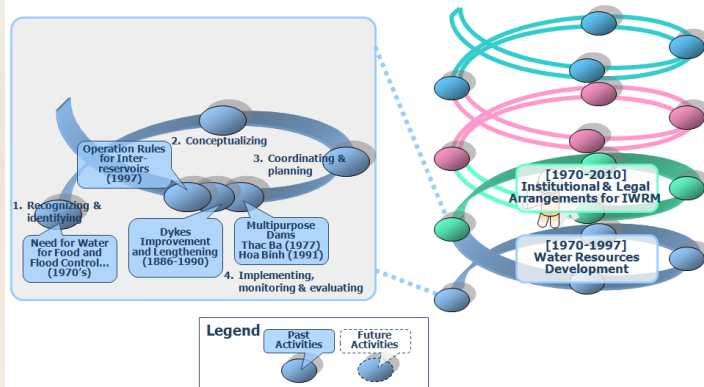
2. Conceptualizing

Operation Rules for Inter-reservoirs (1997)

3. Coordinating & planning

1. Recognizing & identifying

Need for Water for Food and Flood Control... (1970's)

Dykes Improvement and Lengthening (1886-1990)

Multipurpose Dams Thac Ba (1977) Hoa Binh (1991)

4. Implementing, monitoring & evaluating

[1970-2010] Institutional & Legal Arrangements for IWRM

[1970-1997] Water Resources Development

Legend

Past Activities

Future Activities